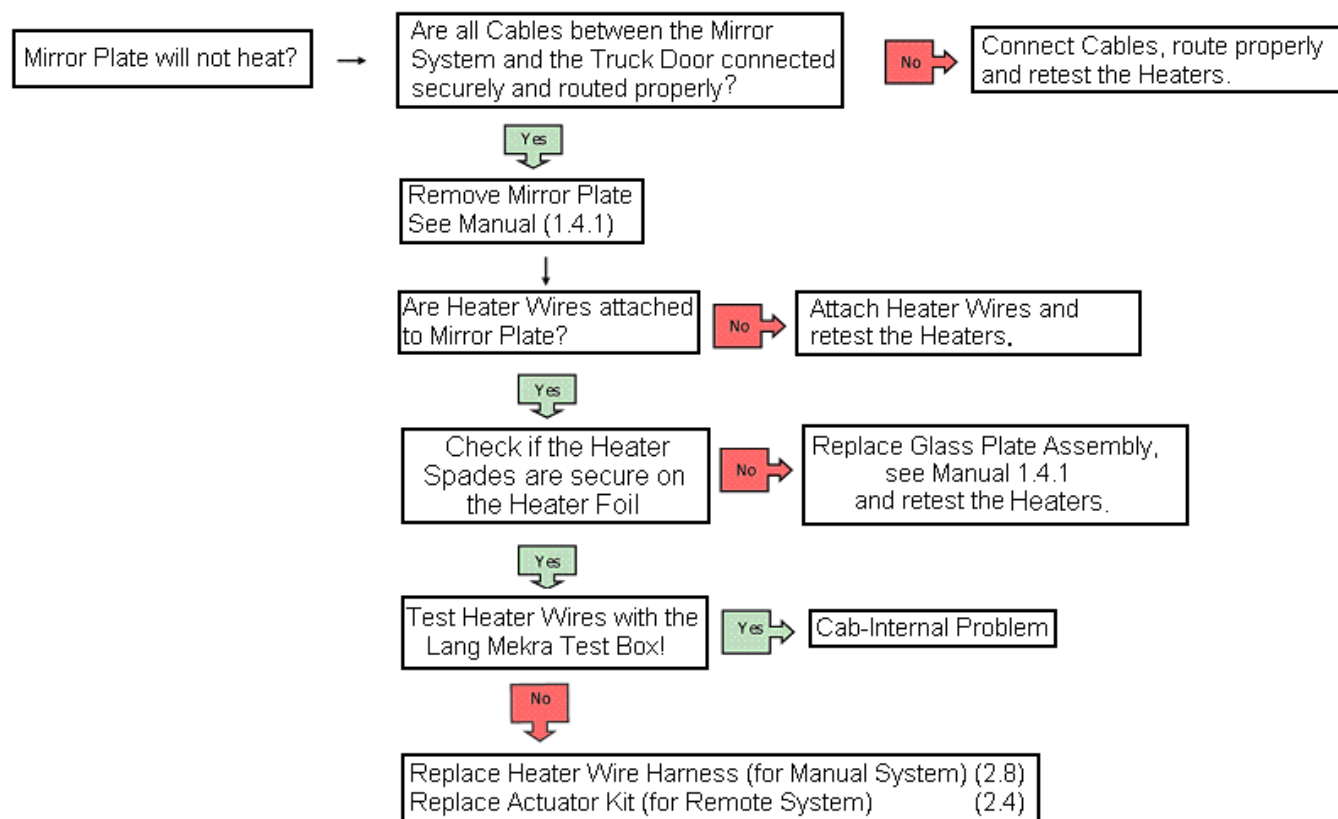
Mirror Plate will not heat?

Are all Cables between the Mirror System and the Truck Door connected securely and routed properly?

No

Connect Cables, route properly and retest the Heaters.

Yes

Remove Mirror Plate See Manual (1.4.1)

Are Heater Wires attached to Mirror Plate?

No

Attach Heater Wires and retest the Heaters.

Yes

Check if the Heater Spades are secure on the Heater Foil

No

Replace Glass Plate Assembly, see Manual 1.4.1 and retest the Heaters.

Yes

Test Heater Wires with the Lang Mekra Test Box!

Yes

Cab-Internal Problem

No

Replace Heater Wire Harness (for Manual System) (2.8)
Replace Actuator Kit (for Remote System) (2.4)